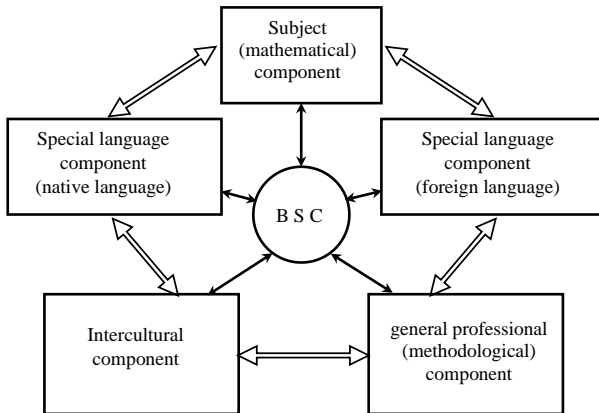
Subject (mathematical) component

Special language component (native language)

Special language component (foreign language)

B S C

Intercultural component

general professional (methodological) component